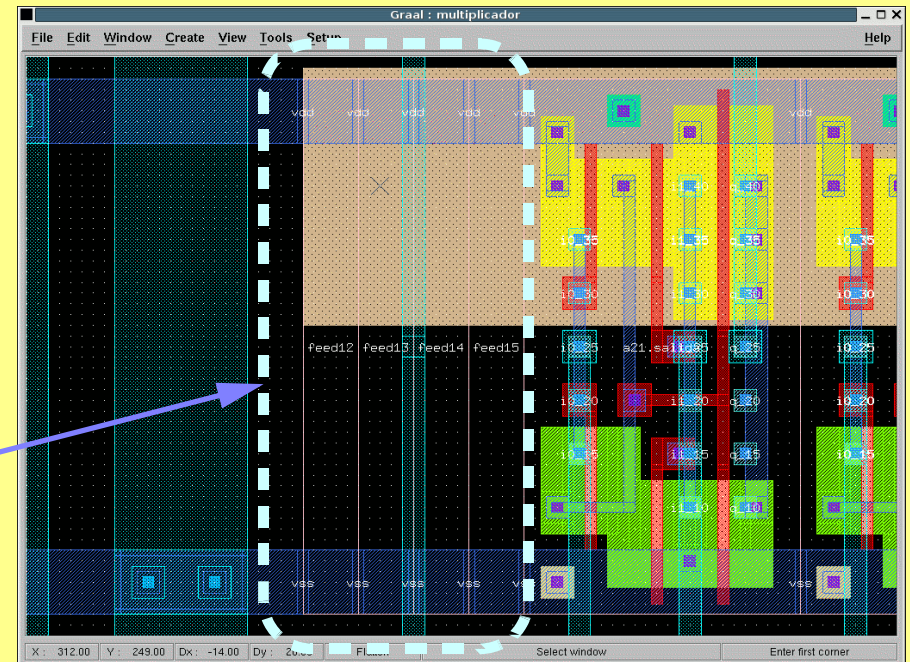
Graal : multiplicador

File Edit Window Create View Tools Setup Help

vdd vdd vdd vdd vdd vdd

i0_35 i1_35 q_35 i0_35

i0_30 q_30 i0_30

feed12 feed13 feed14 feed15 i0_25 a21.sali1_25 q_25 i0_25

i0_20 i1_20 q_20 i0_20

i0_15 i1_15 q_15 i0_15

i1_10 q_10

vss vss vss vss vss vss

X : 312.00 Y : 249.00 Dx : -14.00 Dy : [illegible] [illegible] Select window Enter first corner